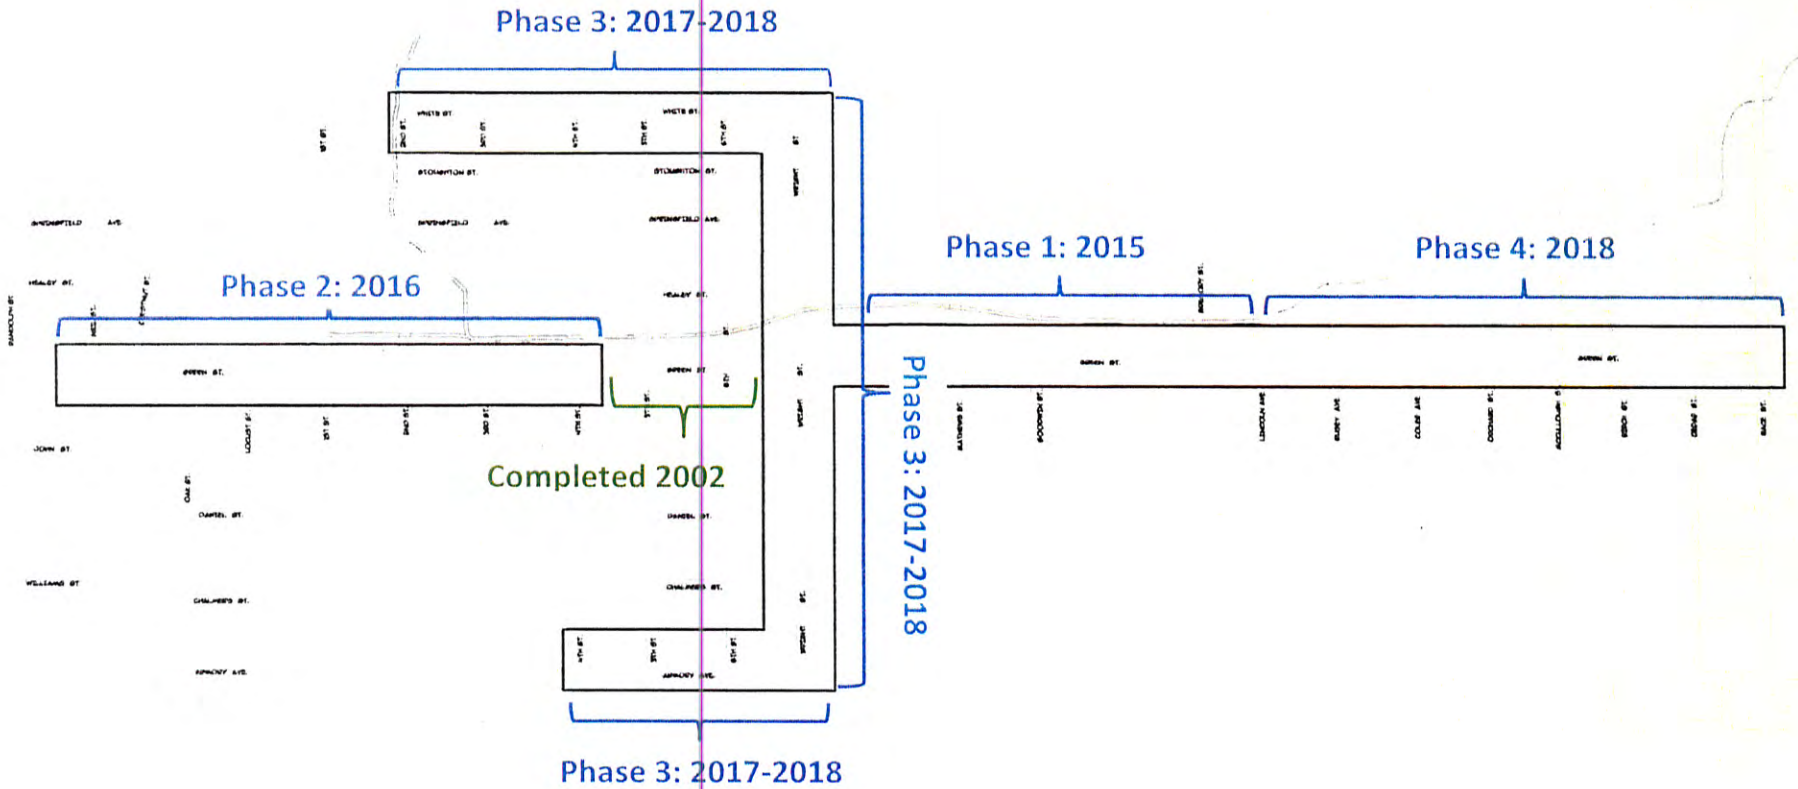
Phase 3: 2017-2018

WHITE ST.

WHITE ST.

STOUGHTON ST.

STOUGHTON ST.

SPRINGFIELD AVE.

SPRINGFIELD AVE.

SPRINGFIELD AVE.

Phase 1: 2015

Phase 4: 2018

HEALEY ST.

HEALEY ST.

Phase 2: 2016

GREEN ST.

GREEN ST.

GREEN ST.

GREEN ST.

Phase 3: 2017-2018

JOHN ST.

Completed 2002

DANIEL ST.

DANIEL ST.

WILLIAMS ST.

CHALMERS ST.

CHALMERS ST.

ARMORY AVE.

ARMORY AVE.

Phase 3: 2017-2018